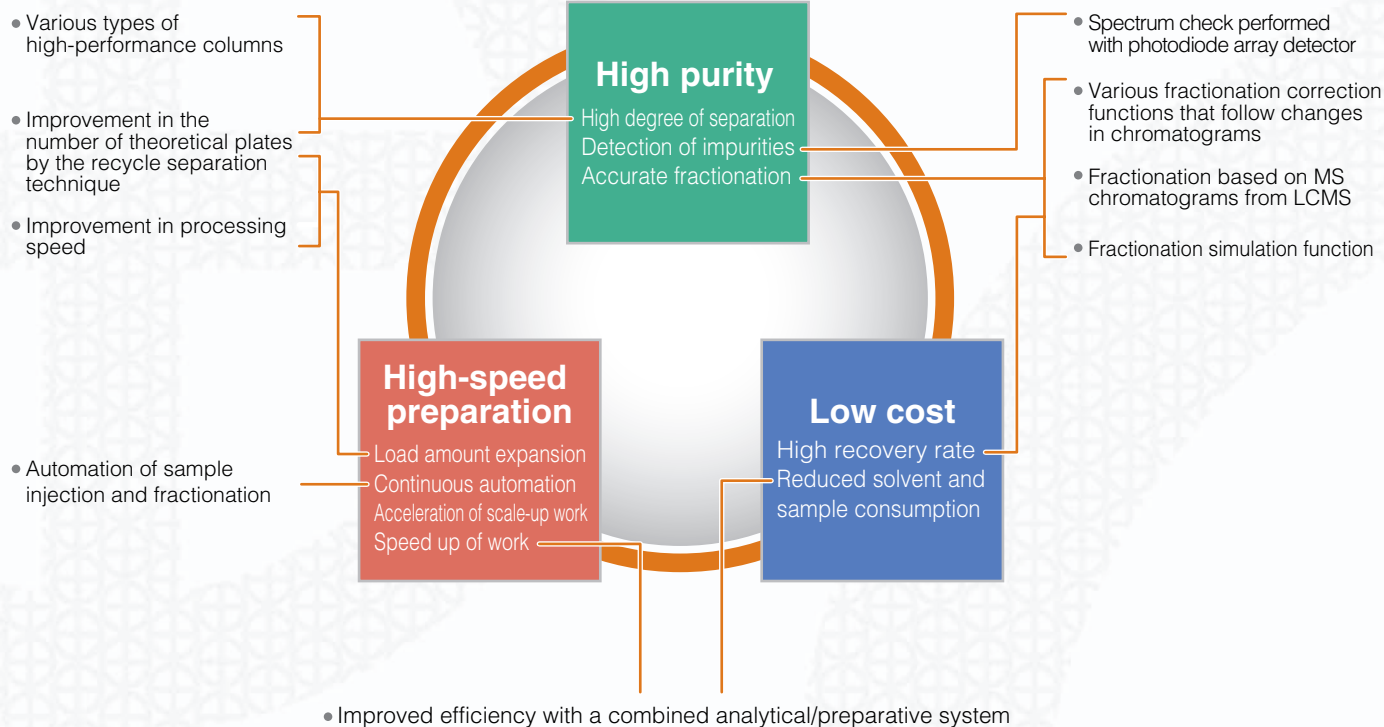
• Various types of high-performance columns

• Improvement in the number of theoretical plates by the recycle separation technique

• Improvement in processing speed

High purity
High degree of separation
Detection of impurities
Accurate fractionation

• Spectrum check performed with photodiode array detector

• Various fractionation correction functions that follow changes in chromatograms

• Fractionation based on MS chromatograms from LCMS

• Fractionation simulation function

• Automation of sample injection and fractionation

High-speed preparation
Load amount expansion
Continuous automation
Acceleration of scale-up work
Speed up of work

Low cost
High recovery rate
Reduced solvent and sample consumption

• Improved efficiency with a combined analytical/preparative system